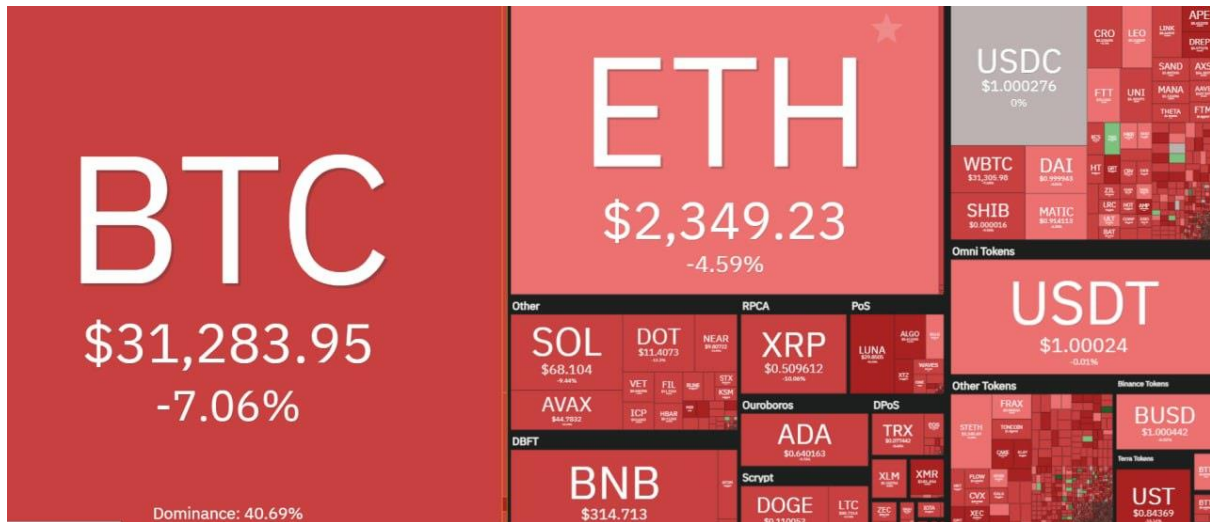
BTC
$31,283.95
-7.06%
Dominance: 40.69%

ETH
$2,349.23
-4.59%

USDC
$1.000276
0%

CRO
LEO
LINK
APE
DREP
SAND
AXS
FTT
UNI
MANA
THETA

WBTC
$31,305.98
DAI
$0.999963
SHIB
$0.000016
MATIC
$0.914113

HT
TTL
LRC
UST
SAT

Omni Tokens
USDT
$1.00024
-0.01%

Other
SOL
$68.104
-9.44%
DOT
$11.4073
NEAR
VET
FIL
STX
KSM
ICP
HBAR
AVAX
$44.7832

RPCA
XRP
$0.509612
-10.06%

PoS
LUNA
$39.8605
ALGO
WAVES
XTZ

Ouroboros
ADA
$0.640163

DPoS
TRX
$0.077442
EOS
XLM
XMR
ZEC

Scrypt
DOGE
LTC

DBFT
BNB
$314.713

Other Tokens
FRAX
STETH
TONCOIN
CAKE
FLOW
CVX
XEC

Binance Tokens
BUSD
$1.000442

Terra Tokens
UST
$0.84369